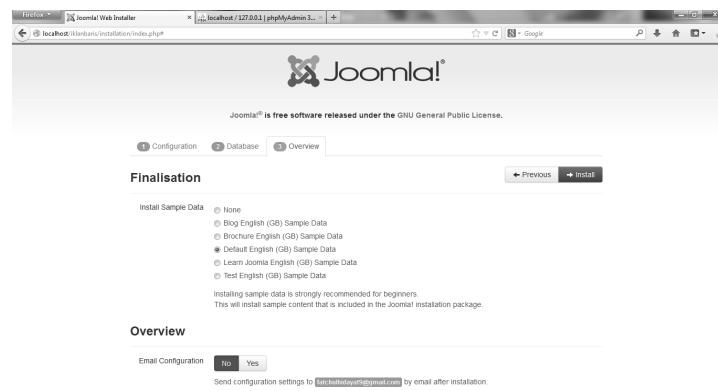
Firefox
Joomla! Web Installer
localhost / 127.0.0.1 | phpMyAdmin 3...
localhost/iklanbaris/installation/index.php#
Google

Joomla!®

Joomla!® is free software released under the GNU General Public License.

1 Configuration
2 Database
3 Overview

Finalisation

← Previous
→ Install

Install Sample Data
None
Blog English (GB) Sample Data
Brochure English (GB) Sample Data
Default English (GB) Sample Data
Learn Joomla English (GB) Sample Data
Test English (GB) Sample Data

Installing sample data is strongly recommended for beginners.
This will install sample content that is included in the Joomla! installation package.

Overview

Email Configuration
No
Yes

Send configuration settings to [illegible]@gmail.com by email after installation.